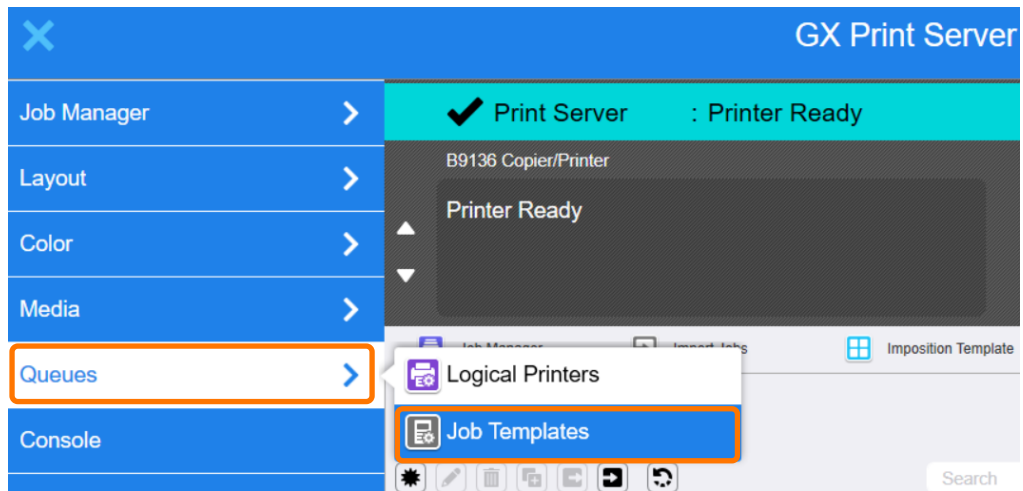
GX Print Server

Job Manager

Layout

Color

Media

Queues

Console

Print Server : Printer Ready

B9136 Copier/Printer

Printer Ready

Job Manager

Import Jobs

Imposition Template

Logical Printers

Job Templates

Search